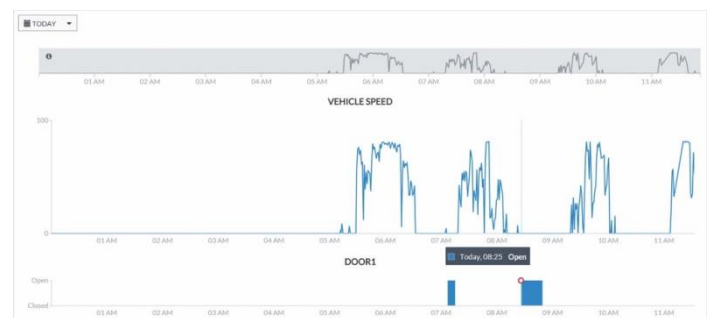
TODAY

0

01 AM 02 AM 03 AM 04 AM 05 AM 06 AM 07 AM 08 AM 09 AM 10 AM 11 AM

VEHICLE SPEED

100

0

01 AM 02 AM 03 AM 04 AM 05 AM 06 AM 07 AM 08 AM 09 AM 10 AM 11 AM

DOOR1

Today, 08:25 Open

Open

Closed

01 AM 02 AM 03 AM 04 AM 05 AM 06 AM 07 AM 08 AM 09 AM 10 AM 11 AM